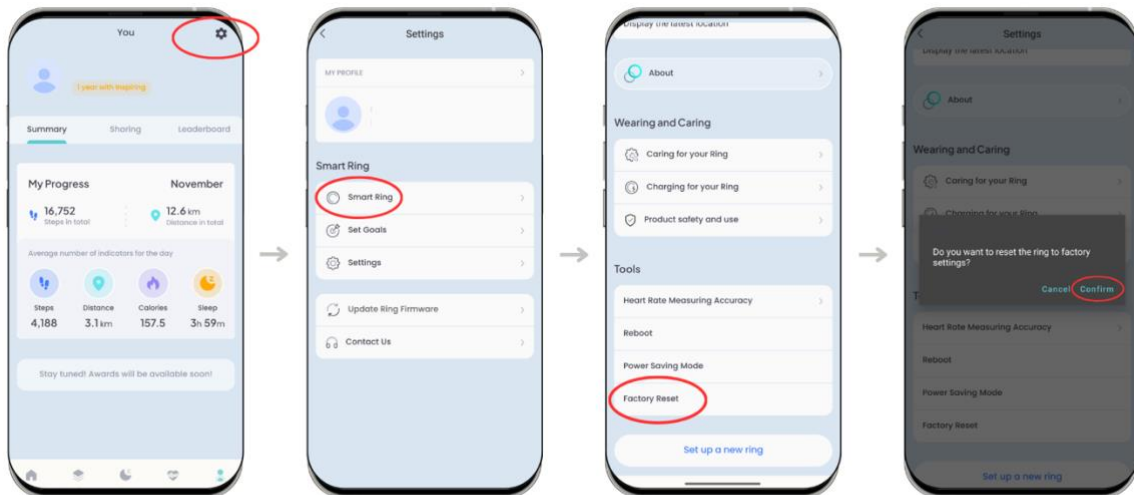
You

1 year with Inspiring

Summary Sharing Leaderboard

My Progress November

16,752
Steps in total

12.6 km
Distance in total

Average number of indicators for the day

Steps
4,188

Distance
3.1 km

Calories
157.5

Sleep
3h 59m

Stay tuned! Awards will be available soon!

Settings

MY PROFILE

Smart Ring

Smart Ring

Set Goals

Settings

Update Ring Firmware

Contact Us

Display the latest location

About

Wearing and Caring

Caring for your Ring

Charging for your Ring

Product safety and use

Tools

Heart Rate Measuring Accuracy

Reboot

Power Saving Mode

Factory Reset

Set up a new ring

Settings

Display the latest location

About

Wearing and Caring

Caring for your Ring

Charging for your Ring

Do you want to reset the ring to factory settings?

Cancel Confirm

Heart Rate Measuring Accuracy

Reboot

Power Saving Mode

Factory Reset

Set up a new ring